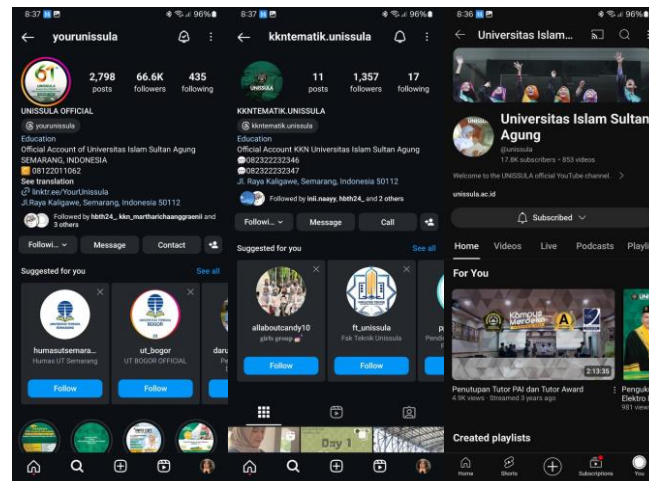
8:37 96%

yourunissula

2,798 posts
66.6K followers
435 following

UNISSULA OFFICIAL
@ yourunissula
Education
Official Account of Universitas Islam Sultan Agung SEMARANG, INDONESIA
08122011062
See translation
linktr.ee/YourUnissula
Jl.Raya Kaligawe, Semarang, Indonesia 50112
Followed by hbth24_, kkn_martharichaanggraenii and 3 others

Followi... Message Contact

Suggested for you
See all

humasutsemara...
Humas UT Semarang
Follow

ut_bogor
UT BOGOR OFFICIAL
Follow

daru...
Pe...
Fo...

8:37 96%

kkntematik.unissula

11 posts
1,357 followers
17 following

KKNTEMATIK.UNISSULA
@ kkntematik.unissula
Education
Official Account KKN Universitas Islam Sultan Agung
082322232346
082322232347
Jl. Raya Kaligawe, Semarang, Indonesia 50112
Followed by inii.naayy, hbth24_ and 2 others

Followi... Message Call

Suggested for you
See all

allaboutcandy10
girls group
Follow

ft_unissula
Fak Teknik Unissula
Follow

Day 1

8:36 96%

Universitas Islam...

Universitas Islam Sultan Agung
@unissula
17.6K subscribers • 853 videos
Welcome to the UNISSULA official YouTube channel.
unissula.ac.id

Subscribed

Home Videos Live Podcasts Playli...

For You

Kampus Merdeka
2:13:36
Penutupan Tutor PAI dan Tutor Award
4.9K views • Streamed 3 years ago

Penguk... Elektro I...
981 view...

Created playlists

Home Shorts Subscriptions You